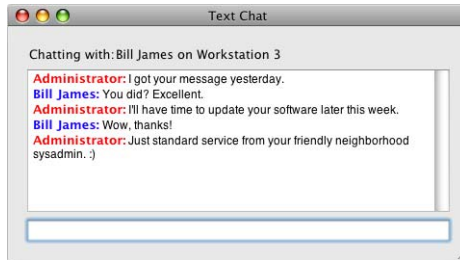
Text Chat

Chatting with: Bill James on Workstation 3

Administrator: I got your message yesterday.
Bill James: You did? Excellent.
Administrator: I'll have time to update your software later this week.
Bill James: Wow, thanks!
Administrator: Just standard service from your friendly neighborhood sysadmin. :)